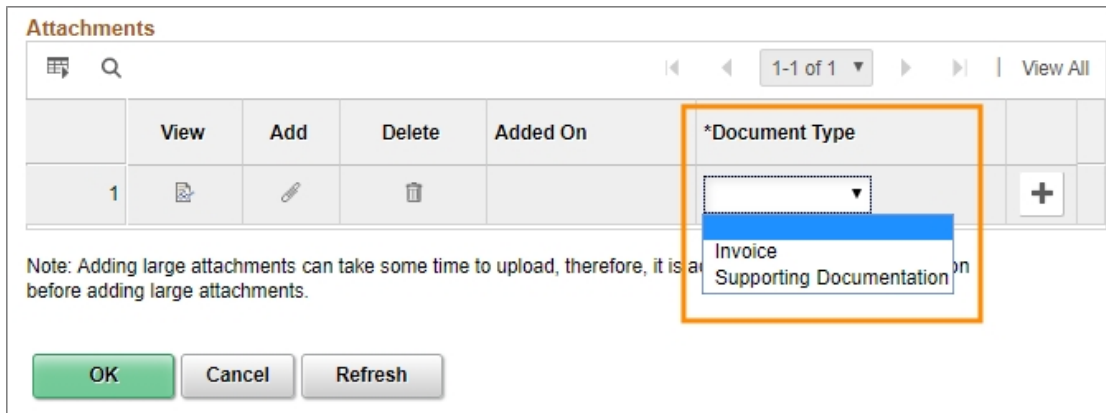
Attachments

1-1 of 1 ▼ | View All

| | View | Add | Delete | Added On | *Document Type | |
|---|---|---|---|---|---|---|
| 1 | | | | | ▼ | + |

Invoice
Supporting Documentation

Note: Adding large attachments can take some time to upload, therefore, it is a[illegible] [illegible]n before adding large attachments.

OK Cancel Refresh